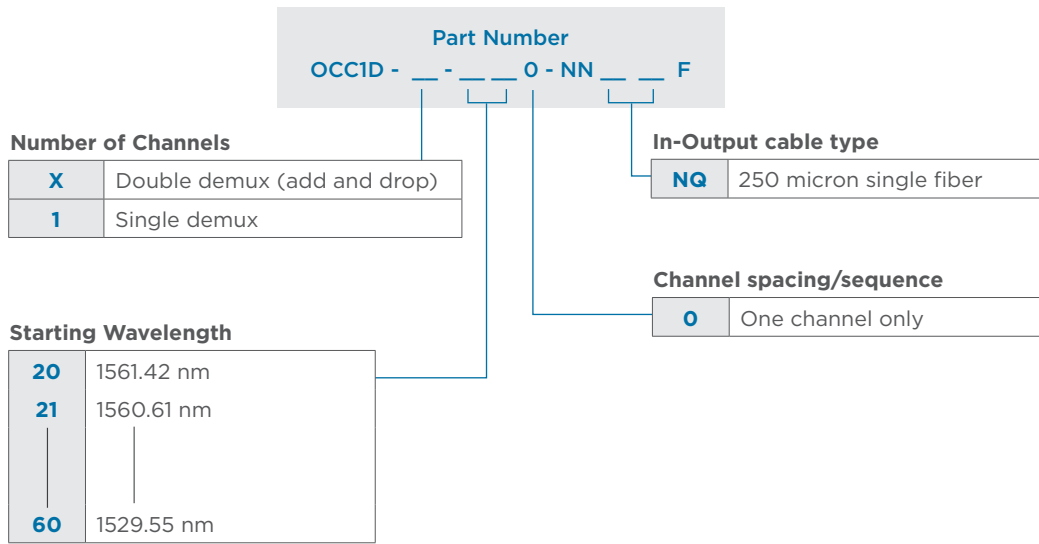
Part Number
OCC1D - __ - __ __ 0 - NN __ __ F

Number of Channels

| X | Double demux (add and drop) |
|---|---|
| 1 | Single demux |

In-Output cable type

| NQ | 250 micron single fiber |
|---|---|

Channel spacing/sequence

| 0 | One channel only |
|---|---|

Starting Wavelength

| 20 | 1561.42 nm |
|---|---|
| 21 | 1560.61 nm |
| 60 | 1529.55 nm |